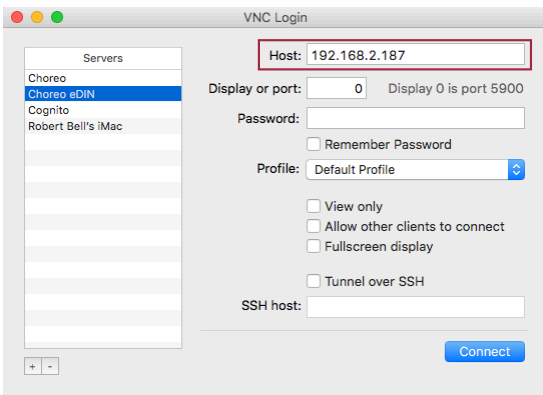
VNC Login

Servers
Choreo
Choreo eDIN
Cognito
Robert Bell's iMac

+ -

Host: 192.168.2.187
Display or port: 0 Display 0 is port 5900
Password:
Remember Password
Profile: Default Profile
View only
Allow other clients to connect
Fullscreen display
Tunnel over SSH
SSH host:
Connect